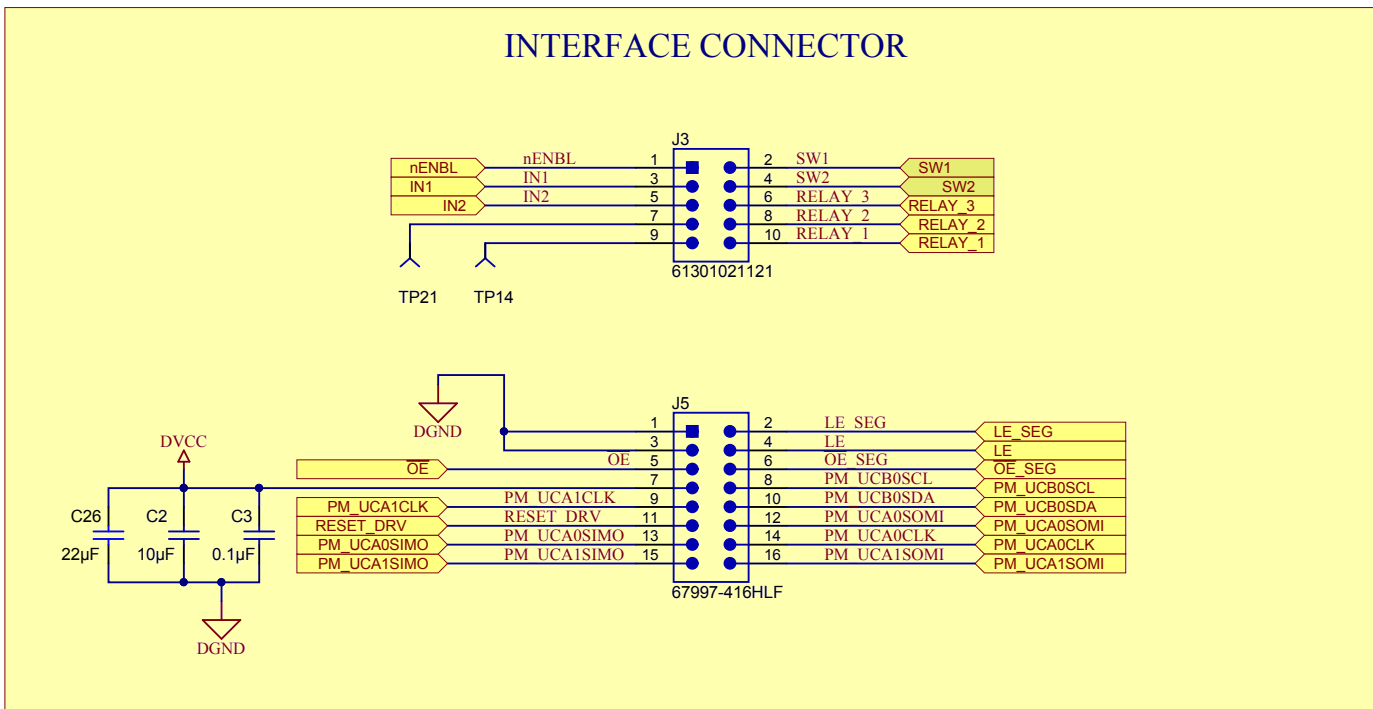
INTERFACE CONNECTOR

J3

nENBL
IN1
IN2

nENBL
IN1
IN2

1
3
5
7
9

2
4
6
8
10

SW1
SW2
RELAY 3
RELAY 2
RELAY 1

SW1
SW2
RELAY_3
RELAY_2
RELAY_1

61301021121

TP21
TP14

J5

DGND

1
3
5
7
9
11
13
15

2
4
6
8
10
12
14
16

LE SEG
LE
OE SEG
PM UCB0SCL
PM UCB0SDA
PM UCA0SOMI
PM UCA0CLK
PM UCA1SOMI

LE_SEG
LE
OE_SEG
PM_UCB0SCL
PM_UCB0SDA
PM_UCA0SOMI
PM_UCA0CLK
PM_UCA1SOMI

DVCC

OE
PM_UCA1CLK
RESET_DRV
PM_UCA0SIMO
PM_UCA1SIMO

OE
PM UCA1CLK
RESET DRV
PM UCA0SIMO
PM UCA1SIMO

C26
22μF
C2
10μF
C3
0.1μF

DGND

67997-416HLF